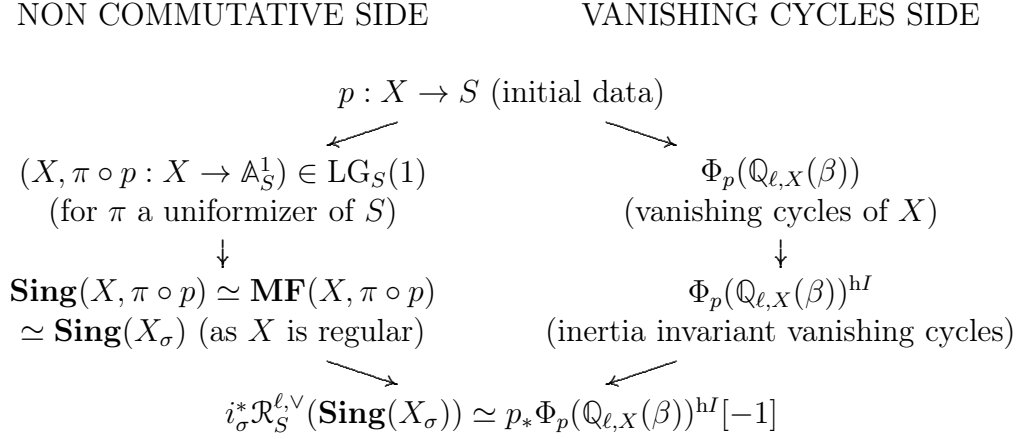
NON COMMUTATIVE SIDE

VANISHING CYCLES SIDE

$p : X \to S$ (initial data)

$(X, \pi \circ p : X \to \mathbb{A}^1_S) \in \mathrm{LG}_S(1)$
(for $\pi$ a uniformizer of $S$)

$\mathbf{Sing}(X, \pi \circ p) \simeq \mathbf{MF}(X, \pi \circ p)$
$\simeq \mathbf{Sing}(X_\sigma)$ (as $X$ is regular)

$\Phi_p(\mathbb{Q}_{\ell,X}(\beta))$
(vanishing cycles of $X$)

$\Phi_p(\mathbb{Q}_{\ell,X}(\beta))^{\mathrm{h}I}$
(inertia invariant vanishing cycles)

$i_\sigma^* \mathcal{R}_S^{\ell,\vee}(\mathbf{Sing}(X_\sigma)) \simeq p_* \Phi_p(\mathbb{Q}_{\ell,X}(\beta))^{\mathrm{h}I}[-1]$